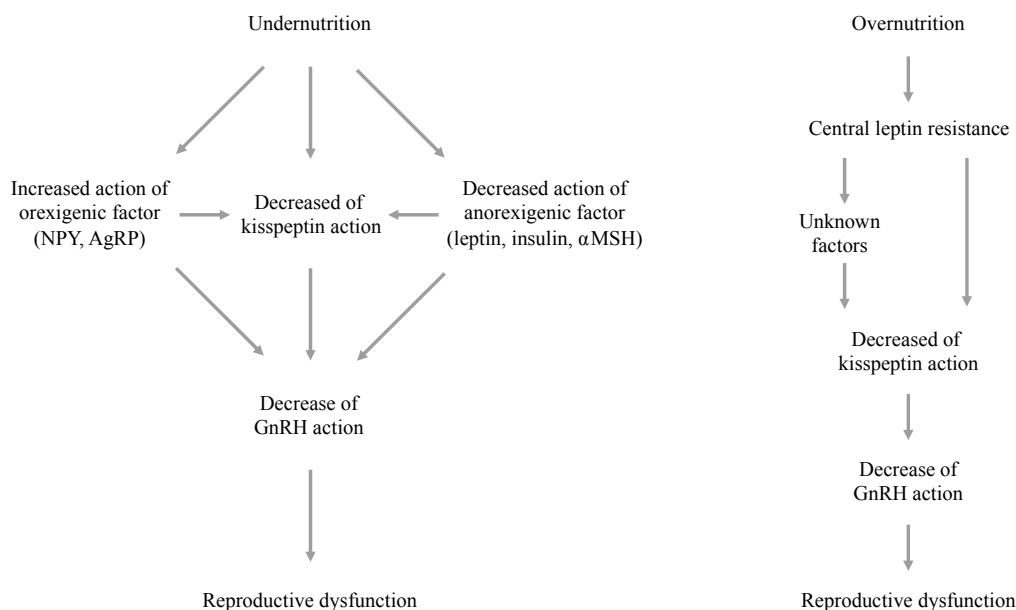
Undernutrition

Increased action of orexigenic factor (NPY, AgRP)

Decreased of kisspeptin action

Decreased action of anorexigenic factor (leptin, insulin, αMSH)

Decrease of GnRH action

Reproductive dysfunction

Overnutrition

Central leptin resistance

Unknown factors

Decreased of kisspeptin action

Decrease of GnRH action

Reproductive dysfunction